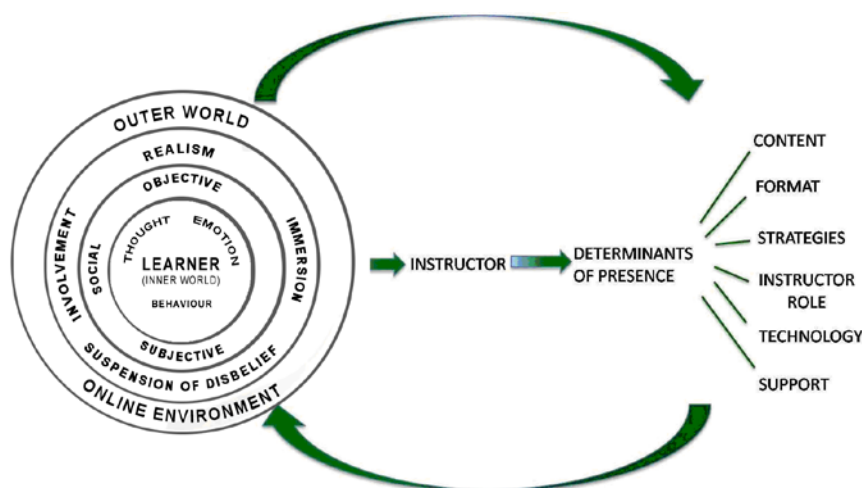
OUTER WORLD
REALISM
OBJECTIVE
THOUGHT
EMOTION
LEARNER
(INNER WORLD)
BEHAVIOUR
SOCIAL
INVOLVEMENT
IMMERSION
SUBJECTIVE
SUSPENSION OF DISBELIEF
ONLINE ENVIRONMENT

INSTRUCTOR
DETERMINANTS OF PRESENCE

CONTENT
FORMAT
STRATEGIES
INSTRUCTOR ROLE
TECHNOLOGY
SUPPORT